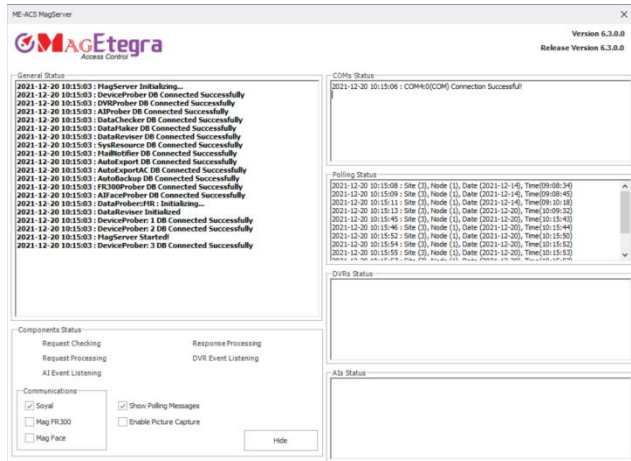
ME-ACS MagServer

MagEtegra
Access Control

Version 6.3.0.0
Release Version 6.3.0.0

General Status
2021-12-20 10:15:03 : MagServer Initializing...
2021-12-20 10:15:03 : DeviceProber DB Connected Successfully
2021-12-20 10:15:03 : DVRProber DB Connected Successfully
2021-12-20 10:15:03 : AIProber DB Connected Successfully
2021-12-20 10:15:03 : DataChecker DB Connected Successfully
2021-12-20 10:15:03 : DataMaker DB Connected Successfully
2021-12-20 10:15:03 : DataReviser DB Connected Successfully
2021-12-20 10:15:03 : SysResource DB Connected Successfully
2021-12-20 10:15:03 : MailNotifier DB Connected Successfully
2021-12-20 10:15:03 : AutoExport DB Connected Successfully
2021-12-20 10:15:03 : AutoExportAC DB Connected Successfully
2021-12-20 10:15:03 : AutoBackup DB Connected Successfully
2021-12-20 10:15:03 : FR300Prober DB Connected Successfully
2021-12-20 10:15:03 : AIFaceProber DB Connected Successfully
2021-12-20 10:15:03 : DataProber:MR : Initializing...
2021-12-20 10:15:03 : DataReviser Initialized
2021-12-20 10:15:03 : DeviceProber: 1 DB Connected Successfully
2021-12-20 10:15:03 : DeviceProber: 2 DB Connected Successfully
2021-12-20 10:15:03 : MagServer Started!
2021-12-20 10:15:03 : DeviceProber: 3 DB Connected Successfully

COMs Status
2021-12-20 10:15:06 : COM4:0(COM) Connection Successful!

Polling Status
2021-12-20 10:15:08 : Site (3), Node (1), Date (2021-12-14), Time(09:08:34)
2021-12-20 10:15:09 : Site (3), Node (1), Date (2021-12-14), Time(09:08:45)
2021-12-20 10:15:11 : Site (3), Node (1), Date (2021-12-14), Time(09:10:18)
2021-12-20 10:15:13 : Site (3), Node (1), Date (2021-12-20), Time(09:09:32)
2021-12-20 10:15:45 : Site (3), Node (1), Date (2021-12-20), Time(10:15:43)
2021-12-20 10:15:46 : Site (3), Node (1), Date (2021-12-20), Time(10:15:44)
2021-12-20 10:15:52 : Site (3), Node (1), Date (2021-12-20), Time(10:15:50)
2021-12-20 10:15:54 : Site (3), Node (1), Date (2021-12-20), Time(10:15:52)
2021-12-20 10:15:55 : Site (3), Node (1), Date (2021-12-20), Time(10:15:53)
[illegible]

DVRs Status

AIs Status

Components Status
Request Checking
Response Processing
Request Processing
DVR Event Listening
AI Event Listening

Communications
Soyal
Mag FR300
Mag Face
Show Polling Messages
Enable Picture Capture
Hide